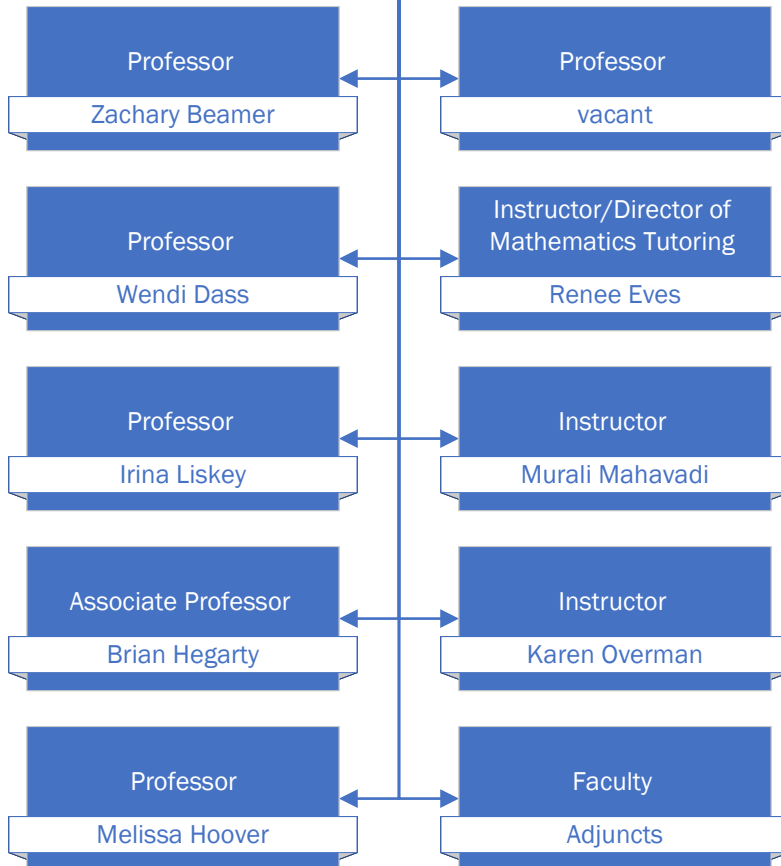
Professor
Zachary Beamer

Professor
vacant

Professor
Wendi Dass

Instructor/Director of Mathematics Tutoring
Renee Eves

Professor
Irina Liskey

Instructor
Murali Mahavadi

Associate Professor
Brian Hegarty

Instructor
Karen Overman

Professor
Melissa Hoover

Faculty
Adjuncts